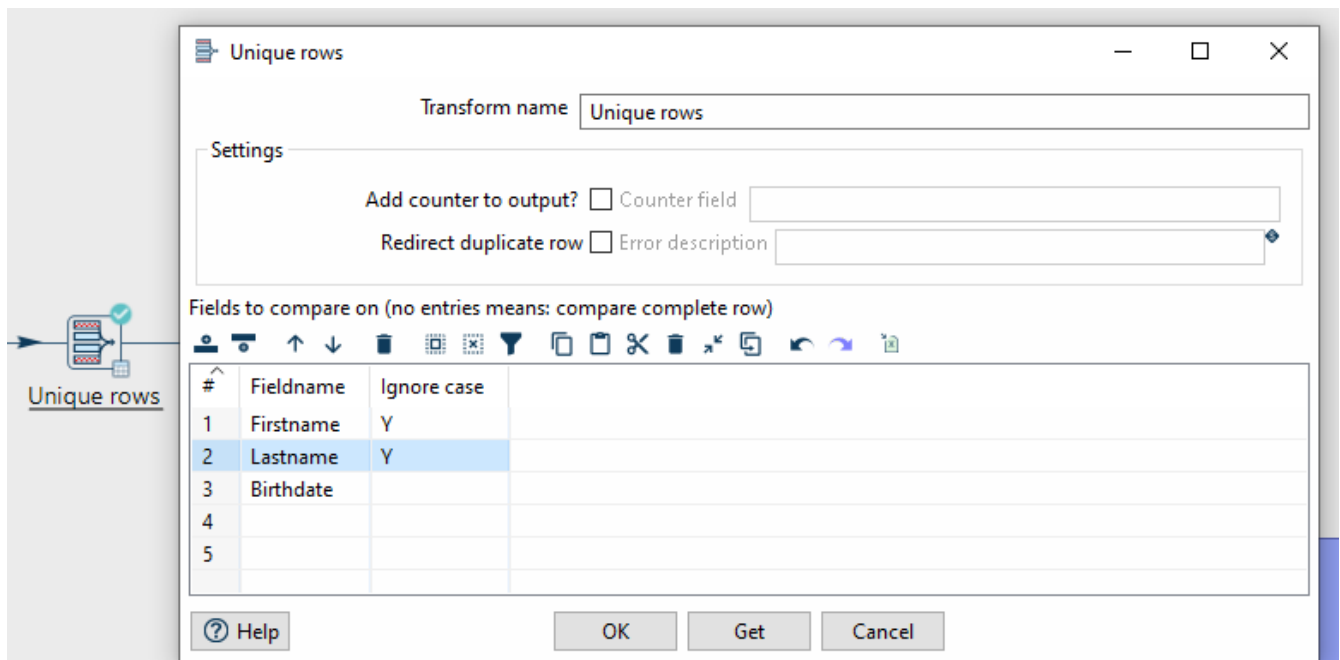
Unique rows

Unique rows

Transform name Unique rows

Settings

Add counter to output? Counter field

Redirect duplicate row Error description

Fields to compare on (no entries means: compare complete row)

| # | Fieldname | Ignore case |
|---|---|---|
| 1 | Firstname | Y |
| 2 | Lastname | Y |
| 3 | Birthdate | |
| 4 | | |
| 5 | | |

Help OK Get Cancel